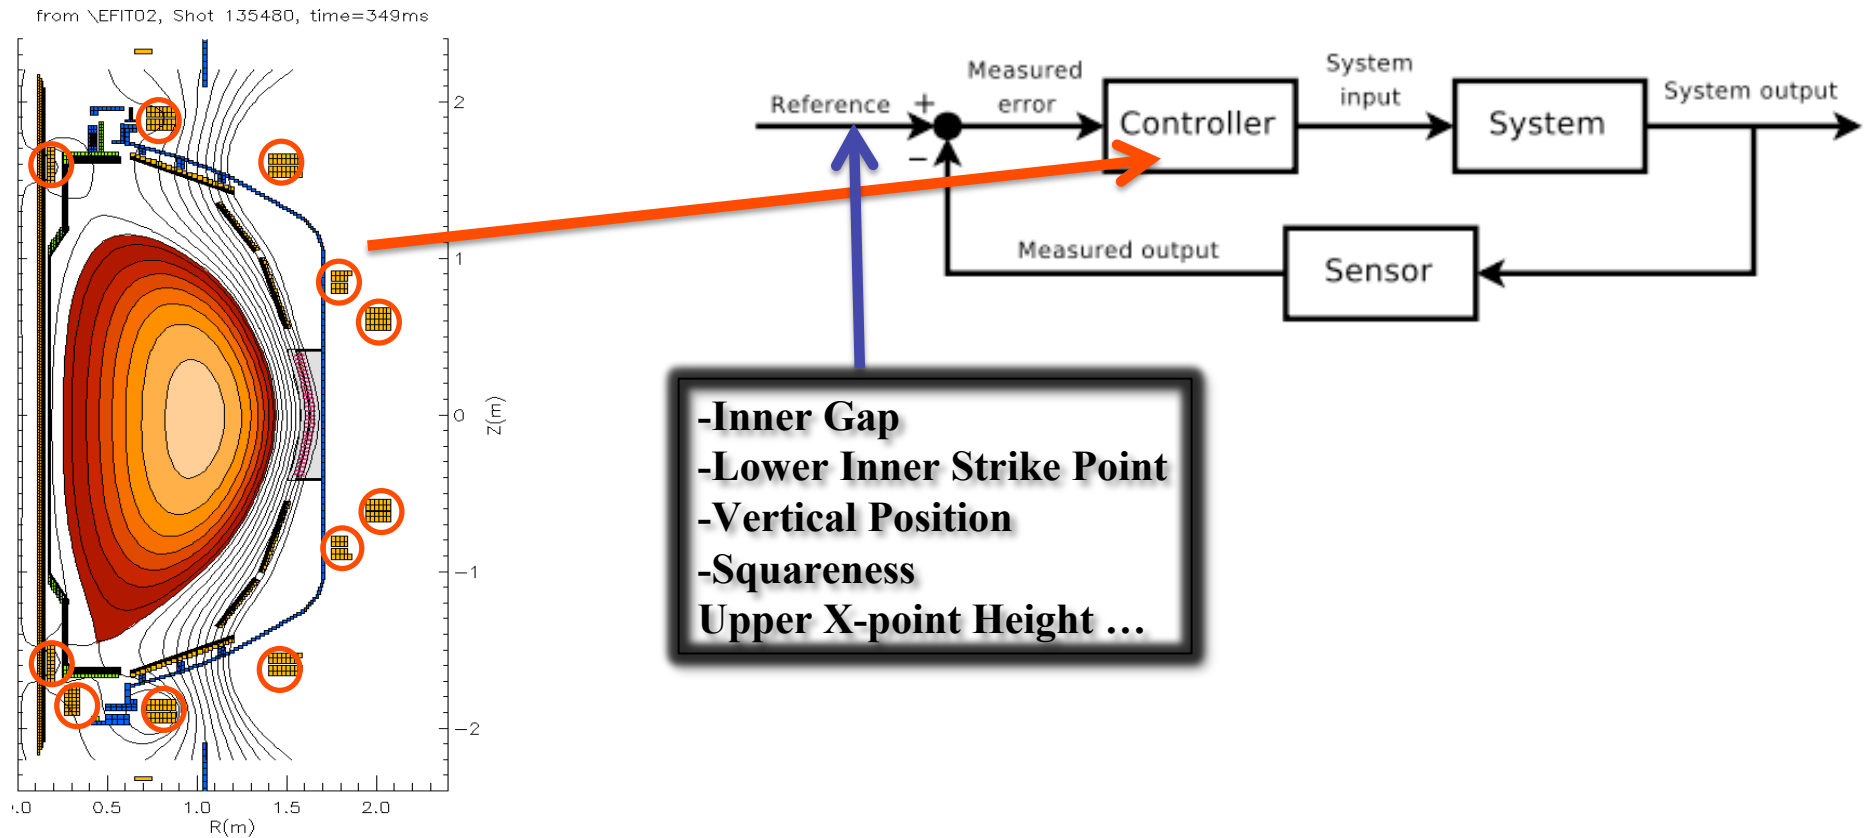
from \EFIT02, Shot 135480, time=349ms

2
1
0
−1
−2
Z(m)

.0 0.5 1.0 1.5 2.0
R(m)

Reference + Measured error Controller System input System System output

−

Measured output Sensor

-Inner Gap
-Lower Inner Strike Point
-Vertical Position
-Squareness
Upper X-point Height …